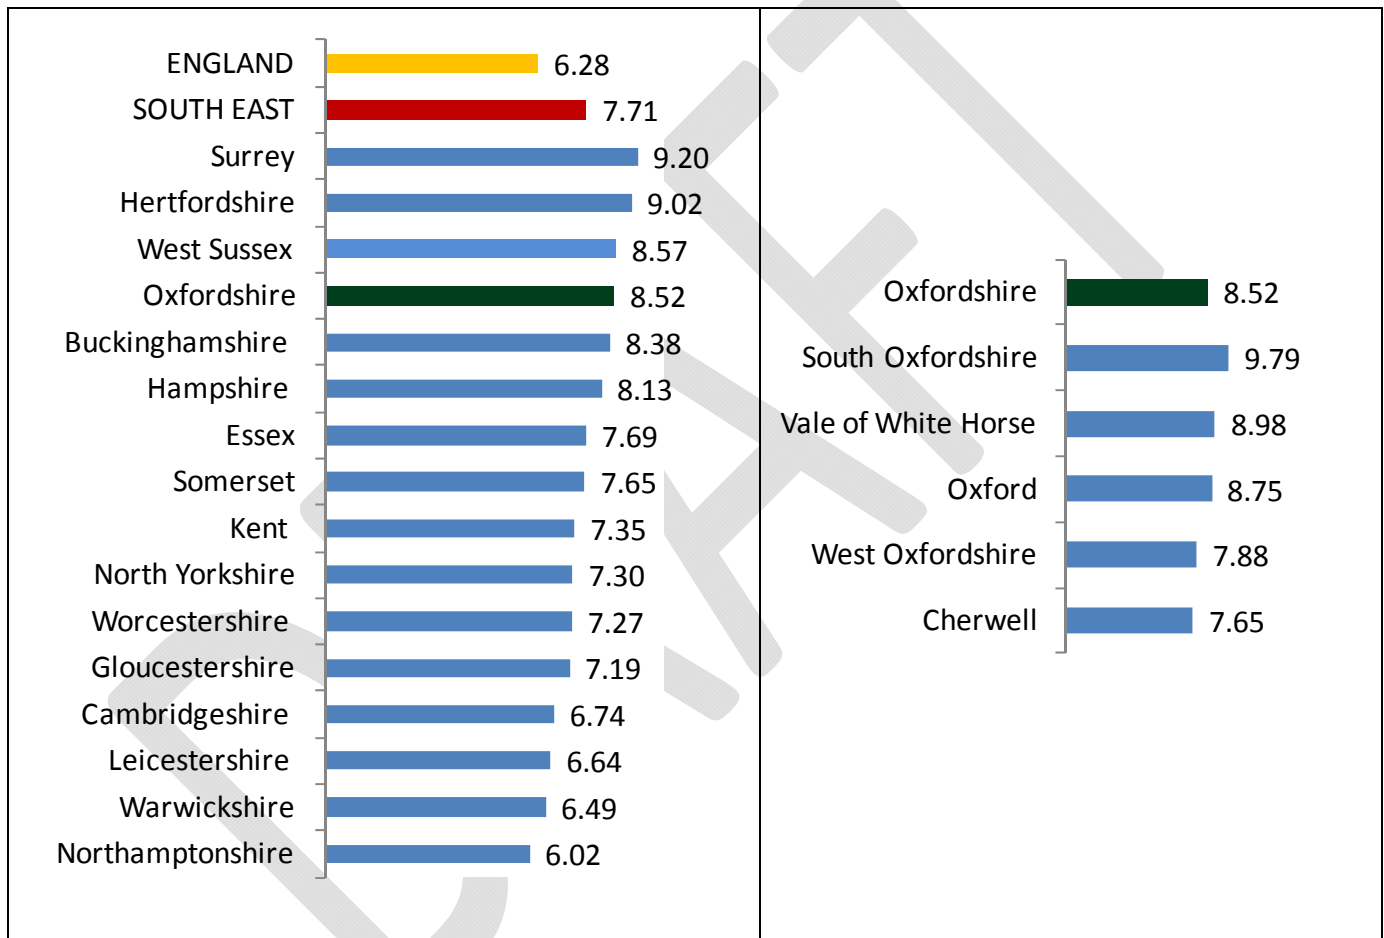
| | |
|---|---|
| ENGLAND | 6.28 |
| SOUTH EAST | 7.71 |
| Surrey | 9.20 |
| Hertfordshire | 9.02 |
| West Sussex | 8.57 |
| Oxfordshire | 8.52 |
| Buckinghamshire | 8.38 |
| Hampshire | 8.13 |
| Essex | 7.69 |
| Somerset | 7.65 |
| Kent | 7.35 |
| North Yorkshire | 7.30 |
| Worcestershire | 7.27 |
| Gloucestershire | 7.19 |
| Cambridgeshire | 6.74 |
| Leicestershire | 6.64 |
| Warwickshire | 6.49 |
| Northamptonshire | 6.02 |

| | |
|---|---|
| Oxfordshire | 8.52 |
| South Oxfordshire | 9.79 |
| Vale of White Horse | 8.98 |
| Oxford | 8.75 |
| West Oxfordshire | 7.88 |
| Cherwell | 7.65 |